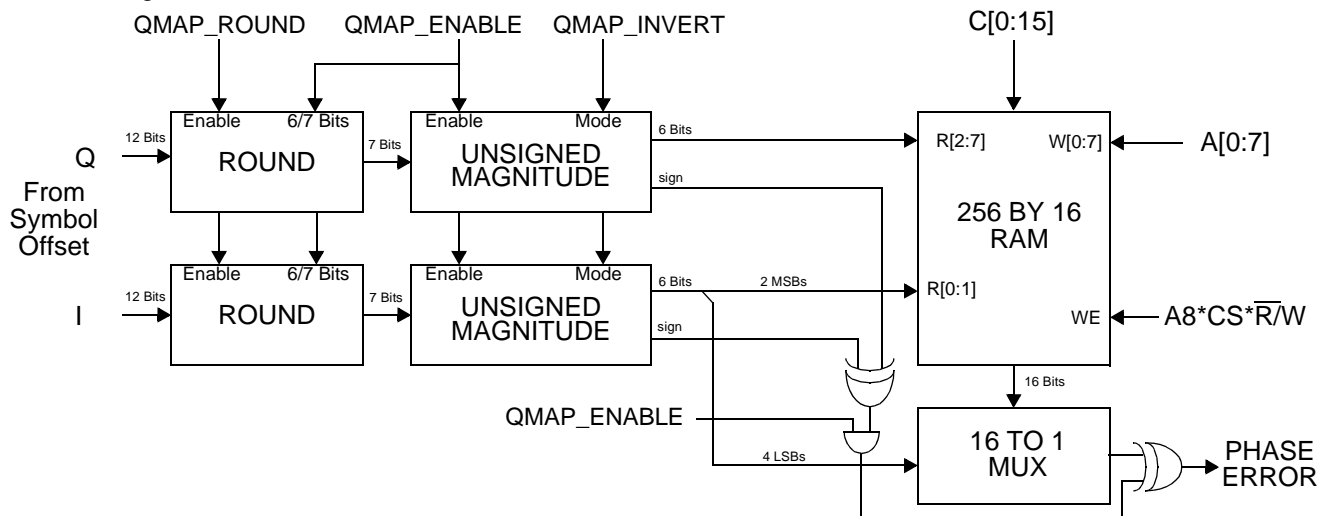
QMAP_ROUND
QMAP_ENABLE
QMAP_INVERT
C[0:15]

Enable
6/7 Bits
Enable
Mode
6 Bits
R[2:7]
W[0:7]
A[0:7]

12 Bits
Q
ROUND
7 Bits
UNSIGNED MAGNITUDE
sign

From Symbol Offset

256 BY 16 RAM

Enable
6/7 Bits
Enable
Mode
6 Bits
2 MSBs
R[0:1]

12 Bits
I
ROUND
7 Bits
UNSIGNED MAGNITUDE
sign
WE
A8*CS*$\overline{R}$/W

16 Bits
QMAP_ENABLE
16 TO 1 MUX
4 LSBs
PHASE ERROR